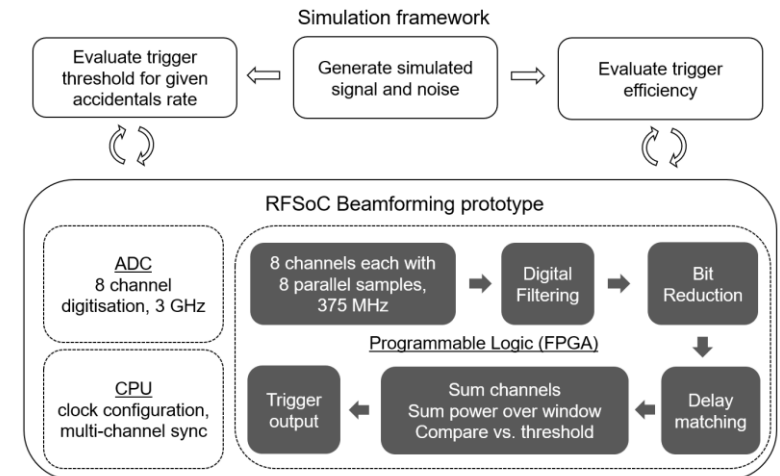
Simulation framework

Evaluate trigger threshold for given accidentals rate

Generate simulated signal and noise

Evaluate trigger efficiency

RFSoC Beamforming prototype

ADC
8 channel digitisation, 3 GHz

CPU
clock configuration, multi-channel sync

8 channels each with 8 parallel samples, 375 MHz

Digital Filtering

Bit Reduction

Programmable Logic (FPGA)

Trigger output

Sum channels
Sum power over window
Compare vs. threshold

Delay matching